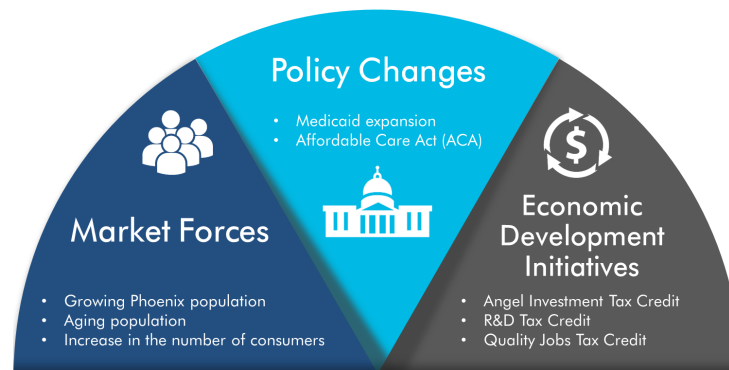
Policy Changes

- Medicaid expansion
- Affordable Care Act (ACA)

Market Forces

- Growing Phoenix population
- Aging population
- Increase in the number of consumers

$

Economic Development Initiatives

- Angel Investment Tax Credit
- R&D Tax Credit
- Quality Jobs Tax Credit